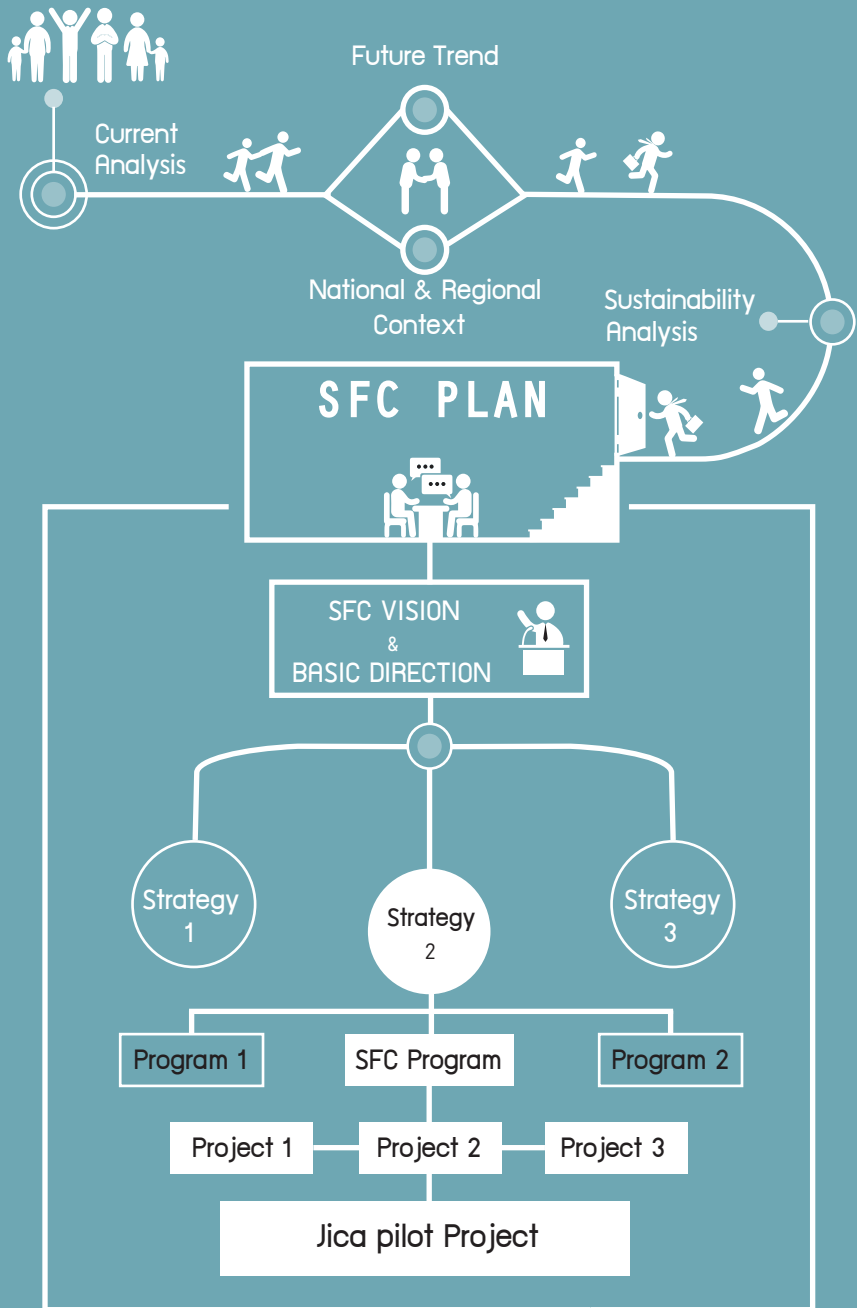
Future Trend

Current Analysis

National & Regional Context

Sustainability Analysis

SFC PLAN

SFC VISION & BASIC DIRECTION

Strategy 1

Strategy 2

Strategy 3

Program 1

SFC Program

Program 2

Project 1

Project 2

Project 3

Jica pilot Project